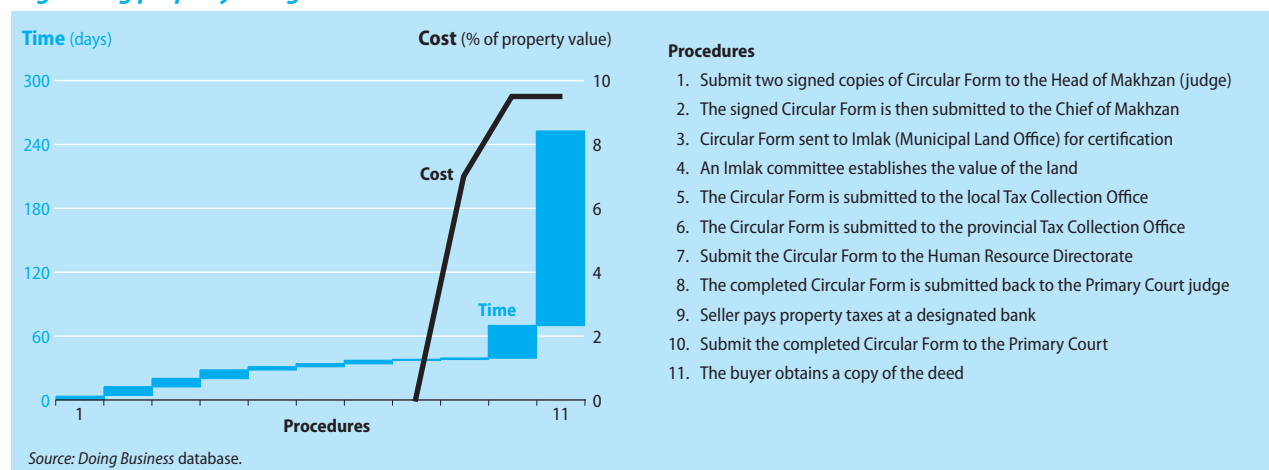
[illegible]

Time (days)

Cost (% of property value)

300
240
180
120
60
0

10
8
6
4
2
0

Cost

Time

1

11

Procedures

Procedures
1. Submit two signed copies of Circular Form to the Head of Makhzan (judge)
2. The signed Circular Form is then submitted to the Chief of Makhzan
3. Circular Form sent to Imlak (Municipal Land Office) for certification
4. An Imlak committee establishes the value of the land
5. The Circular Form is submitted to the local Tax Collection Office
6. The Circular Form is submitted to the provincial Tax Collection Office
7. Submit the Circular Form to the Human Resource Directorate
8. The completed Circular Form is submitted back to the Primary Court judge
9. Seller pays property taxes at a designated bank
10. Submit the completed Circular Form to the Primary Court
11. The buyer obtains a copy of the deed

Source: Doing Business database.